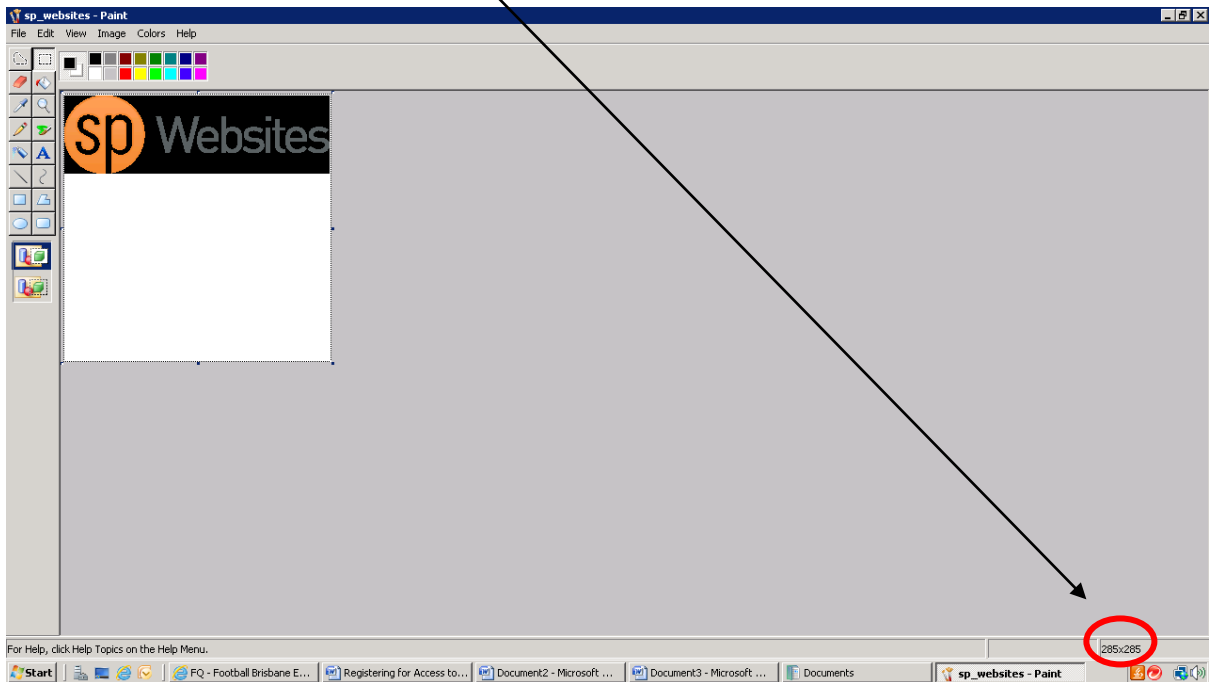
sp_websites - Paint

File Edit View Image Colors Help

A

sp Websites

For Help, click Help Topics on the Help Menu.

285x285

Start

FQ - Football Brisbane E...

Registering for Access to...

Document2 - Microsoft ...

Document3 - Microsoft ...

Documents

sp_websites - Paint